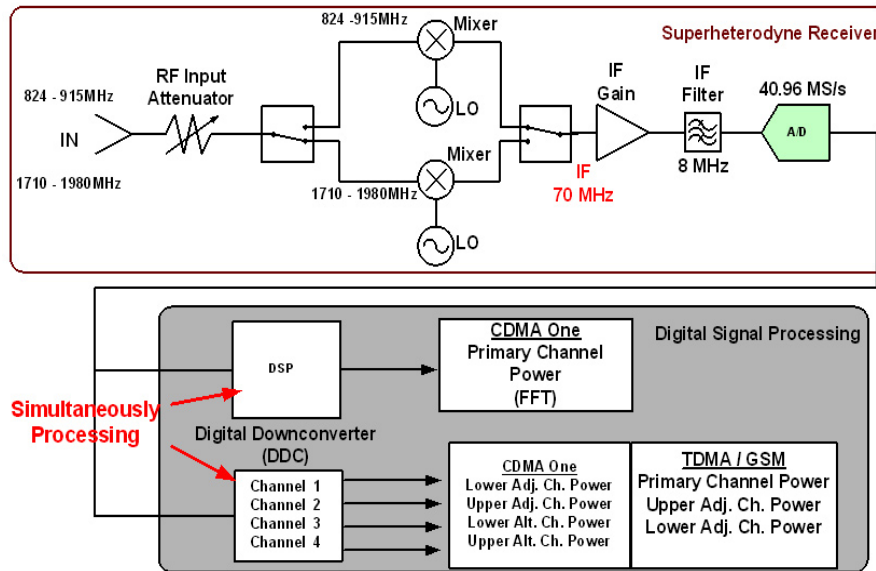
Superheterodyne Receiver

824 - 915MHz

IN

1710 - 1980MHz

RF Input Attenuator

824 -915MHz

Mixer

LO

1710 - 1980MHz

Mixer

LO

IF 70 MHz

IF Gain

IF Filter

8 MHz

40.96 MS/s

A/D

Digital Signal Processing

DSP

CDMA One
Primary Channel Power
(FFT)

Simultaneously Processing

Digital Downconverter (DDC)

Channel 1
Channel 2
Channel 3
Channel 4

CDMA One
Lower Adj. Ch. Power
Upper Adj. Ch. Power
Lower Alt. Ch. Power
Upper Alt. Ch. Power

TDMA / GSM
Primary Channel Power
Upper Adj. Ch. Power
Lower Adj. Ch. Power